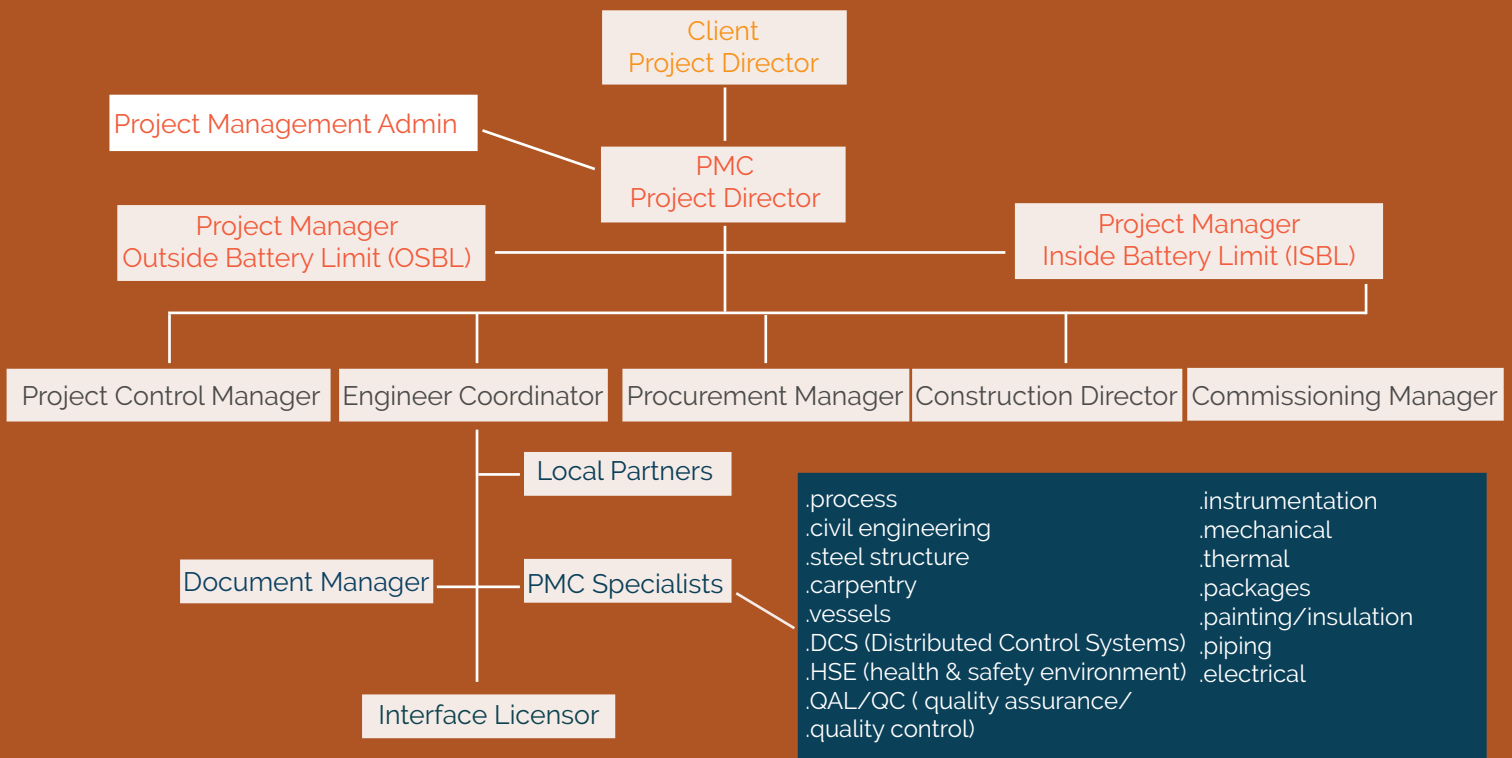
Client
Project Director

Project Management Admin

PMC
Project Director

Project Manager
Outside Battery Limit (OSBL)

Project Manager
Inside Battery Limit (ISBL)

Project Control Manager

Engineer Coordinator

Procurement Manager

Construction Director

Commissioning Manager

Local Partners

Document Manager

PMC Specialists

Interface Licensor

.process
.civil engineering
.steel structure
.carpentry
.vessels
.DCS (Distributed Control Systems)
.HSE (health & safety environment)
.QAL/QC ( quality assurance/
.quality control)

.instrumentation
.mechanical
.thermal
.packages
.painting/insulation
.piping
.electrical